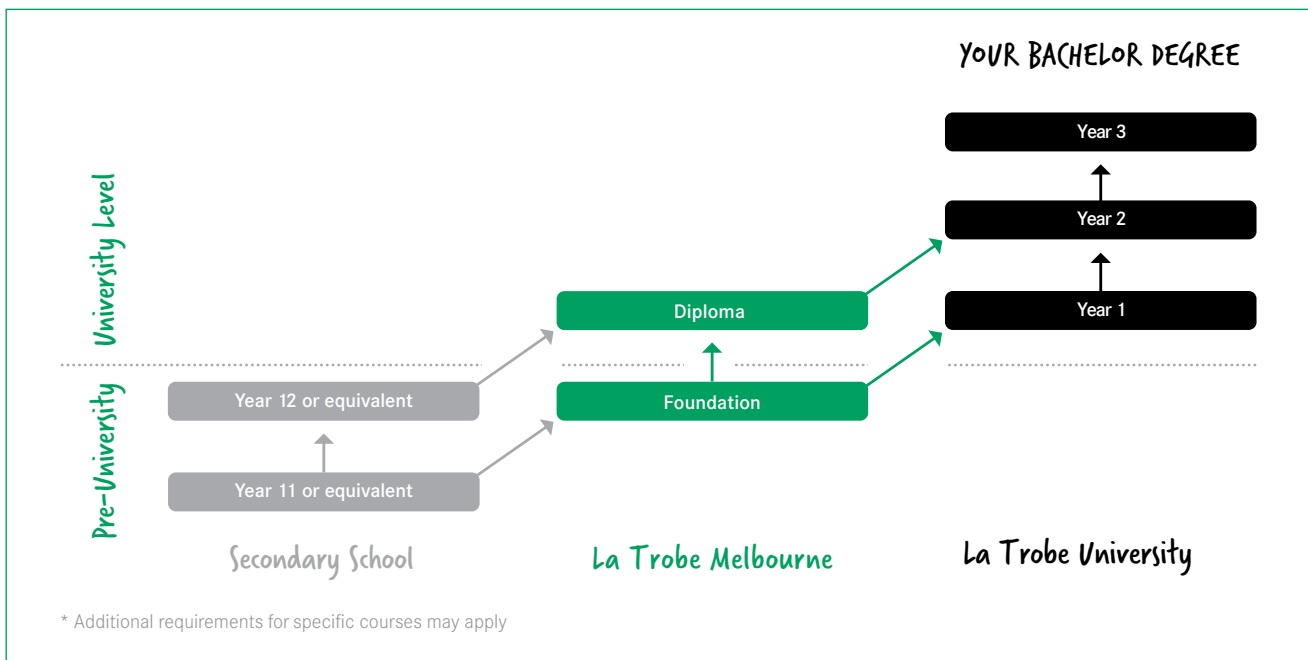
YOUR BACHELOR DEGREE

University Level

Pre-University

Year 3

Year 2

Year 1

Diploma

Foundation

Year 12 or equivalent

Year 11 or equivalent

Secondary School

La Trobe Melbourne

La Trobe University

* Additional requirements for specific courses may apply